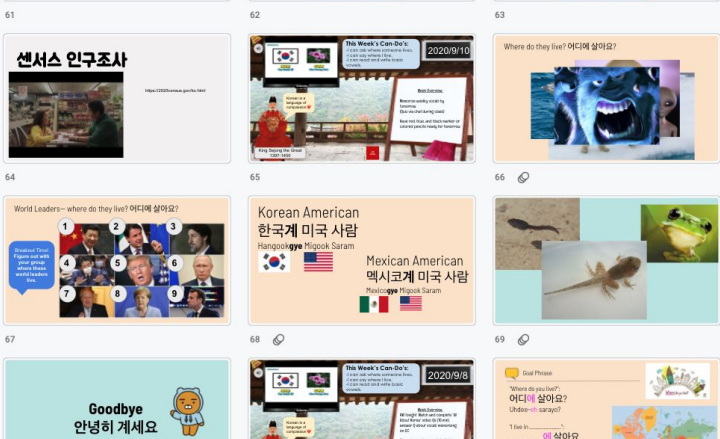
61

62

63

센서스 인구조사

https://2020census.gov/ko.html

This Week's Can-Do's:
I can ask where someone lives.
I can say where I live.
I can read and write basic vowels.

2020/9/10

Korean is a language of compassion

King Sejong the Great 1397-1450

Where do they live? 어디에 살아요?

64

65

66

World Leaders— where do they live? 어디에 살아요?

Breakout Time!
Figure out with your group where these world leaders live.

1 2 3 4 5 6 7 8 9

Korean American
한국계 미국 사람
Hangookgye Migook Saram

Mexican American
멕시코계 미국 사람
Mexicogye Migook Saram

67

68

69

Goodbye
안녕히 계세요

This Week's Can-Do's:

2020/9/8

Korean is a language of compassion

Goal Phrase

"Where do you live?":
어디에 살아요?
Uhdeo-eh sarayo?

"I live in_______.":
__에 살아요